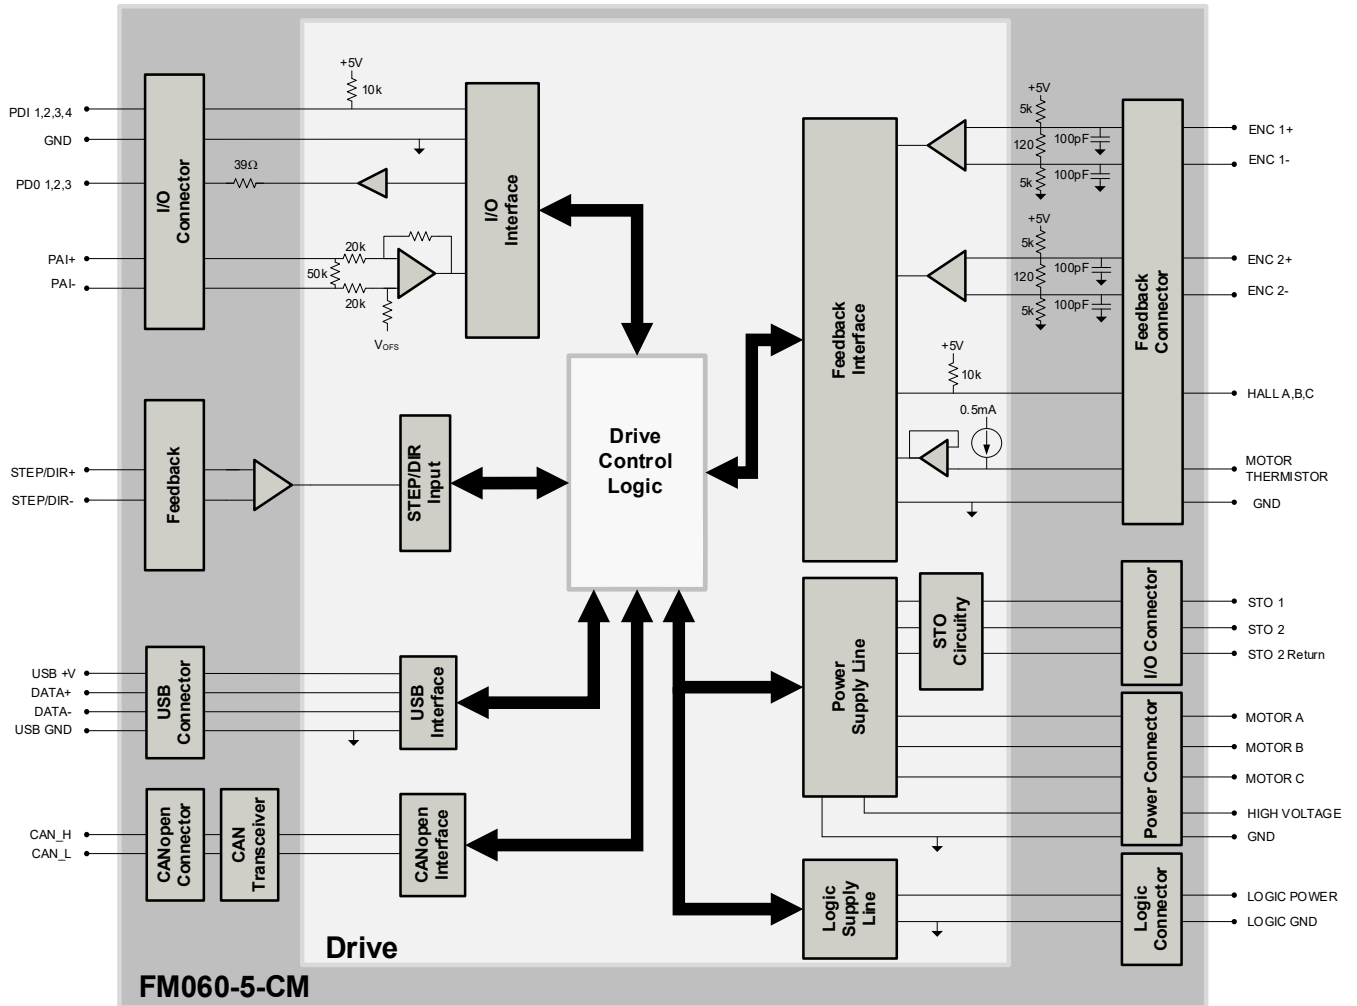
PDI 1,2,3,4
GND
PD0 1,2,3
PAI+
PAI-
I/O Connector
+5V
10k
39Ω
20k
50k
20k
$V_{OFS}$
I/O Interface
+5V
5k
120
5k
100pF
100pF
ENC 1+
ENC 1-
+5V
5k
120
5k
100pF
100pF
ENC 2+
ENC 2-
Feedback Interface
Feedback Connector
+5V
10k
HALL A,B,C
0.5mA
MOTOR THERMISTOR
GND
STEP/DIR+
STEP/DIR-
Feedback
STEP/DIR Input
Drive Control Logic
Power Supply Line
STO Circuitry
I/O Connector
STO 1
STO 2
STO 2 Return
USB +V
DATA+
DATA-
USB GND
USB Connector
USB Interface
Power Connector
MOTOR A
MOTOR B
MOTOR C
HIGH VOLTAGE
GND
CAN_H
CAN_L
CANopen Connector
CAN Transceiver
CANopen Interface
Logic Supply Line
Logic Connector
LOGIC POWER
LOGIC GND
Drive
FM060-5-CM